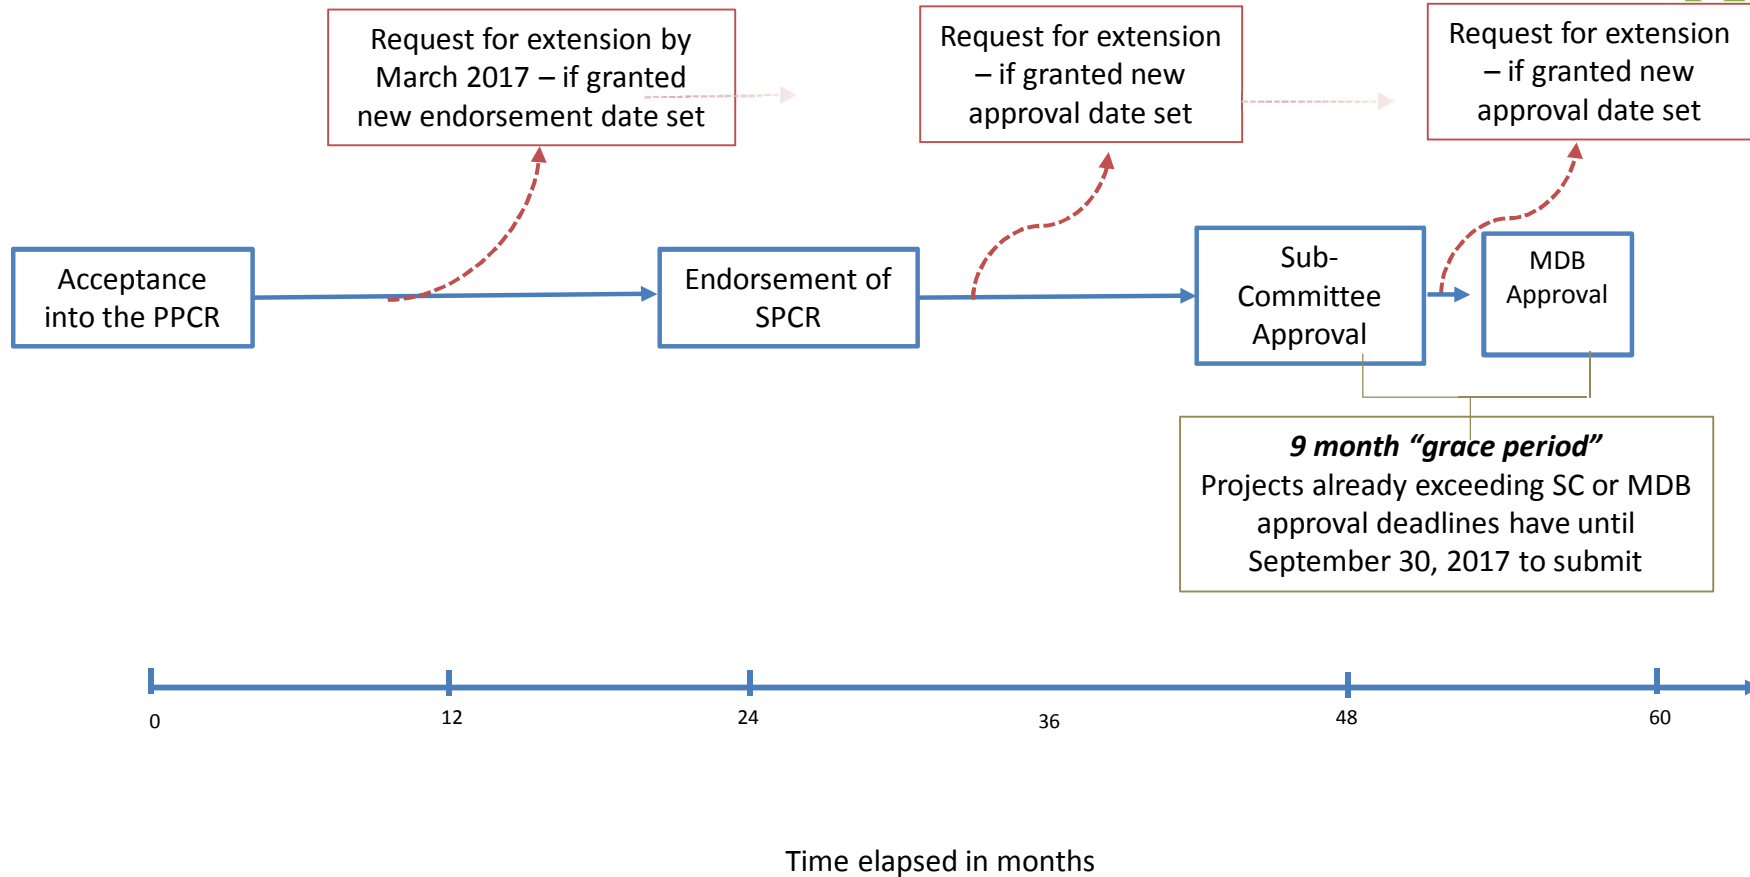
Request for extension by March 2017 – if granted new endorsement date set

Request for extension – if granted new approval date set

Request for extension – if granted new approval date set

Acceptance into the PPCR

Endorsement of SPCR

Sub-Committee Approval

MDB Approval

***9 month "grace period"***
Projects already exceeding SC or MDB approval deadlines have until September 30, 2017 to submit

0

12

24

36

48

60

Time elapsed in months